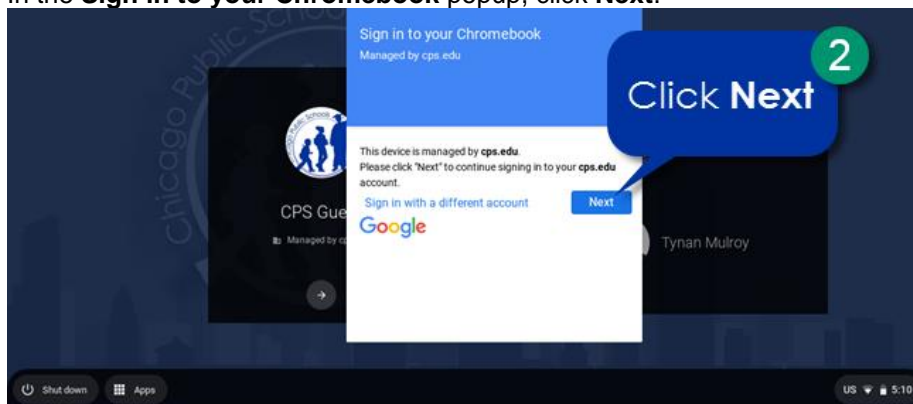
In the **Sign in to your Chromebook** popup, click **Next**.

Chicago Public Schools

Sign in to your Chromebook
Managed by cps.edu

2

Click **Next**

This device is managed by **cps.edu**.
Please click "Next" to continue signing in to your **cps.edu** account.

Sign in with a different account

Next

Google

CPS Gue

Managed by c

Tynan Mulroy

Shut down

Apps

US 5:10